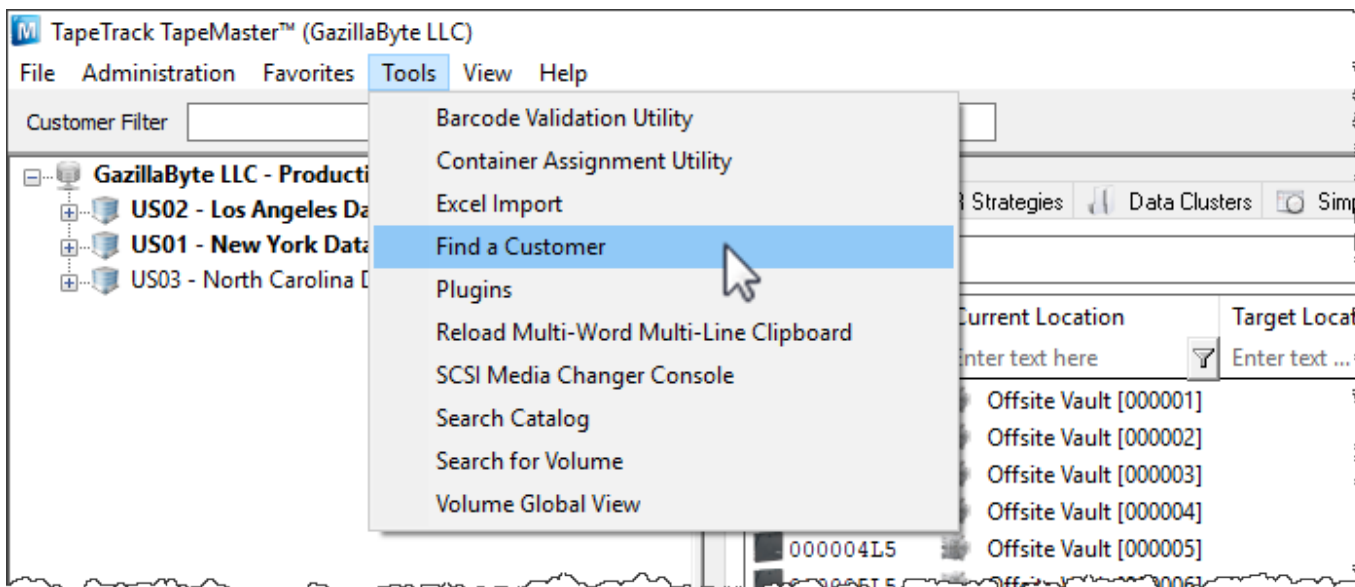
TapeTrack TapeMaster™ (GazillaByte LLC)

File Administration Favorites Tools View Help

Customer Filter

GazillaByte LLC - Producti
US02 - Los Angeles Da
US01 - New York Data
US03 - North Carolina D

Barcode Validation Utility
Container Assignment Utility
Excel Import
Find a Customer
Plugins
Reload Multi-Word Multi-Line Clipboard
SCSI Media Changer Console
Search Catalog
Search for Volume
Volume Global View

Strategies Data Clusters Sim

Current Location
Enter text here
Target Locat
Enter text ...

Offsite Vault [000001]
Offsite Vault [000002]
Offsite Vault [000003]
Offsite Vault [000004]
000004L5 Offsite Vault [000005]